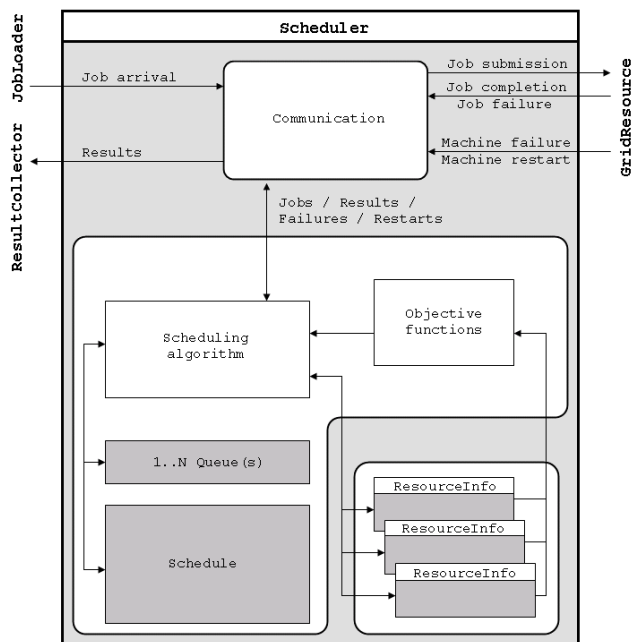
Scheduler

JobLoader

ResultCollector

Job arrival

Results

Communication

Job submission

Job completion

Job failure

Machine failure

Machine restart

GridResource

Jobs / Results / Failures / Restarts

Objective functions

Scheduling algorithm

1..N Queue(s)

Schedule

ResourceInfo

ResourceInfo

ResourceInfo